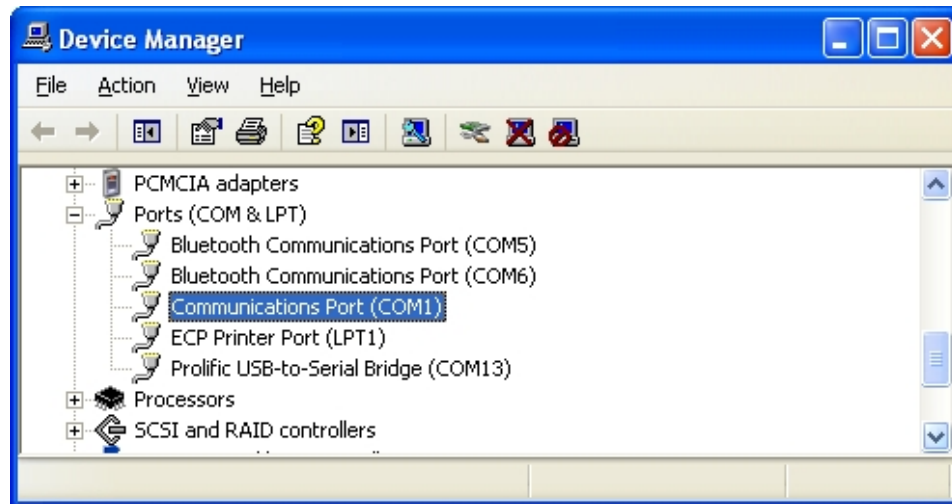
Device Manager

File Action View Help

PCMCIA adapters
Ports (COM & LPT)
Bluetooth Communications Port (COM5)
Bluetooth Communications Port (COM6)
Communications Port (COM1)
ECP Printer Port (LPT1)
Prolific USB-to-Serial Bridge (COM13)
Processors
SCSI and RAID controllers
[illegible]